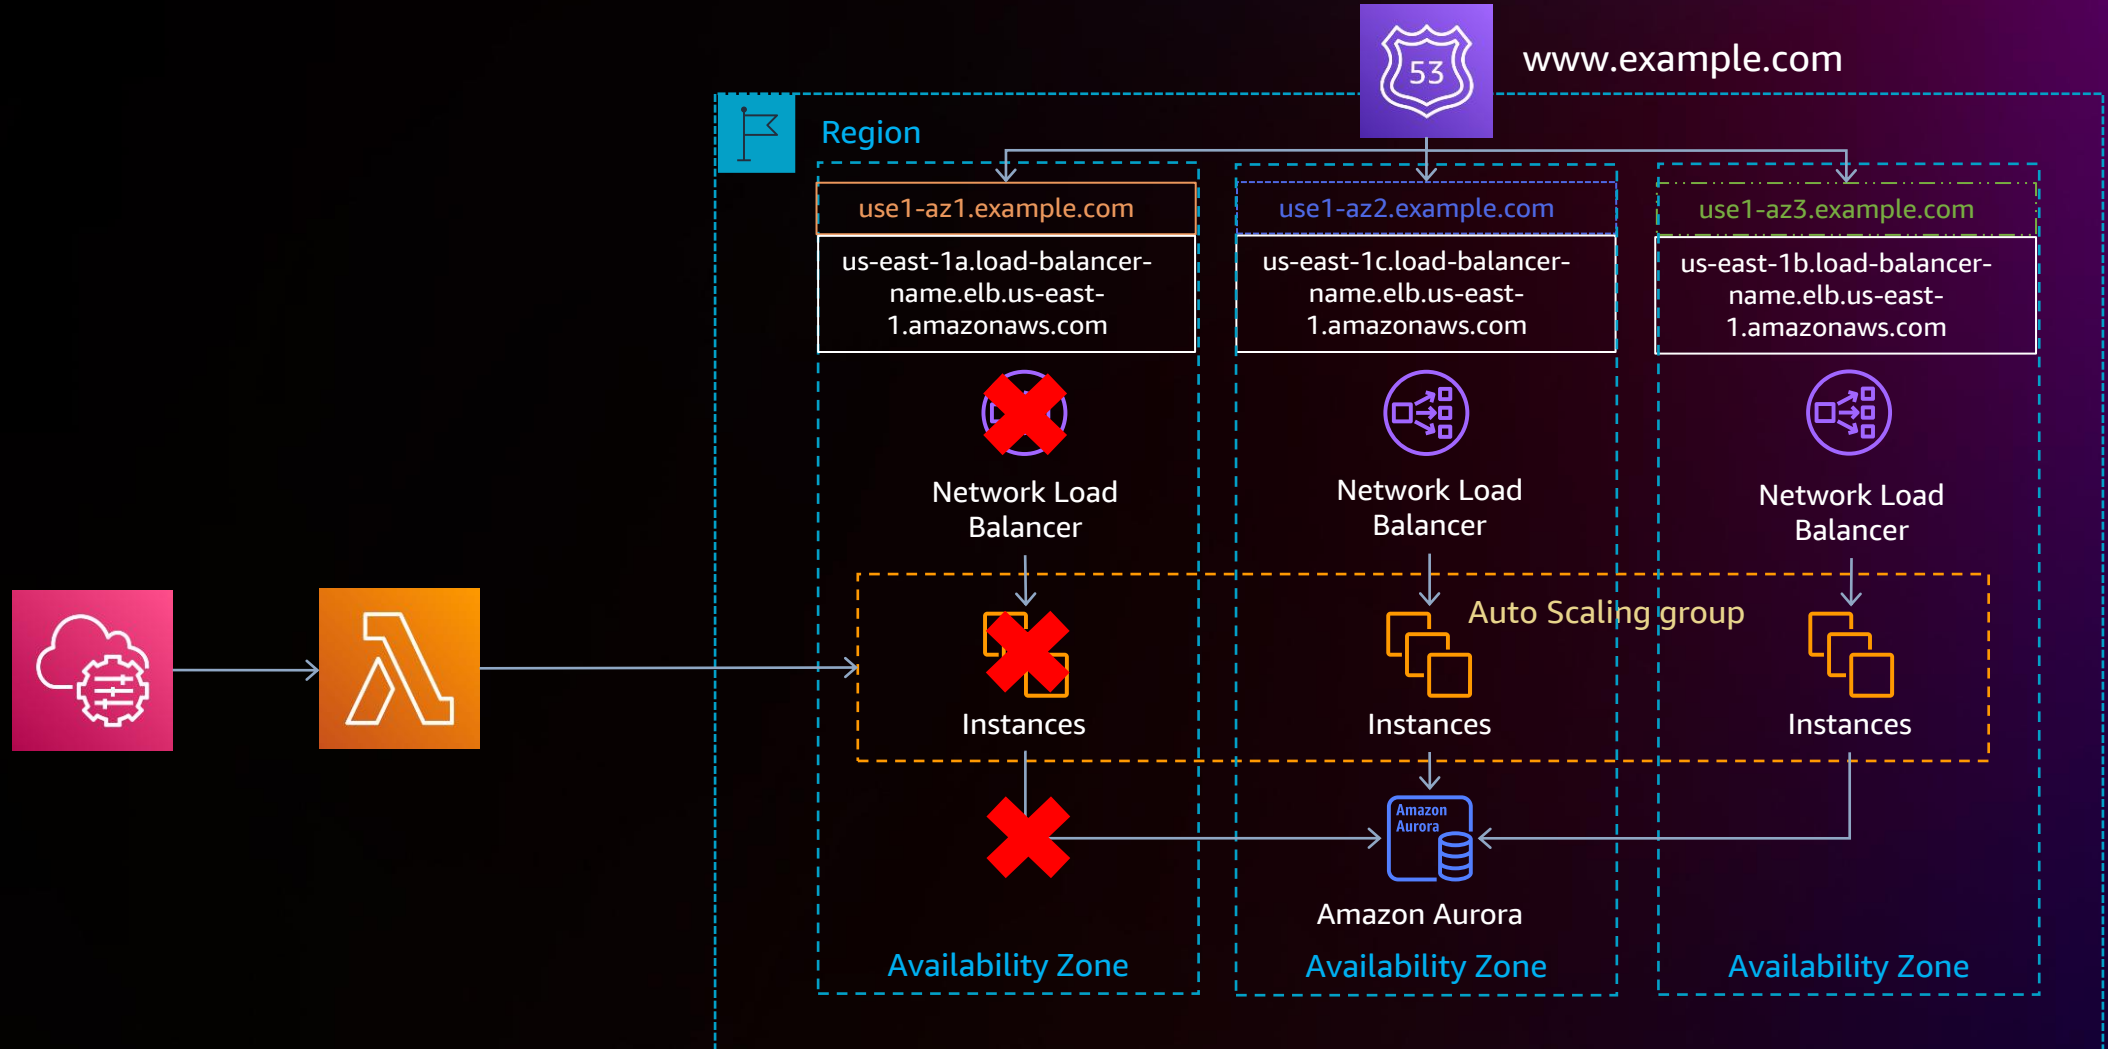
53

www.example.com

Region

use1-az1.example.com

us-east-1a.load-balancer-name.elb.us-east-1.amazonaws.com

Network Load Balancer

Instances

Availability Zone

use1-az2.example.com

us-east-1c.load-balancer-name.elb.us-east-1.amazonaws.com

Network Load Balancer

Auto Scaling group

Instances

Amazon Aurora

Amazon Aurora

Availability Zone

use1-az3.example.com

us-east-1b.load-balancer-name.elb.us-east-1.amazonaws.com

Network Load Balancer

Instances

Availability Zone